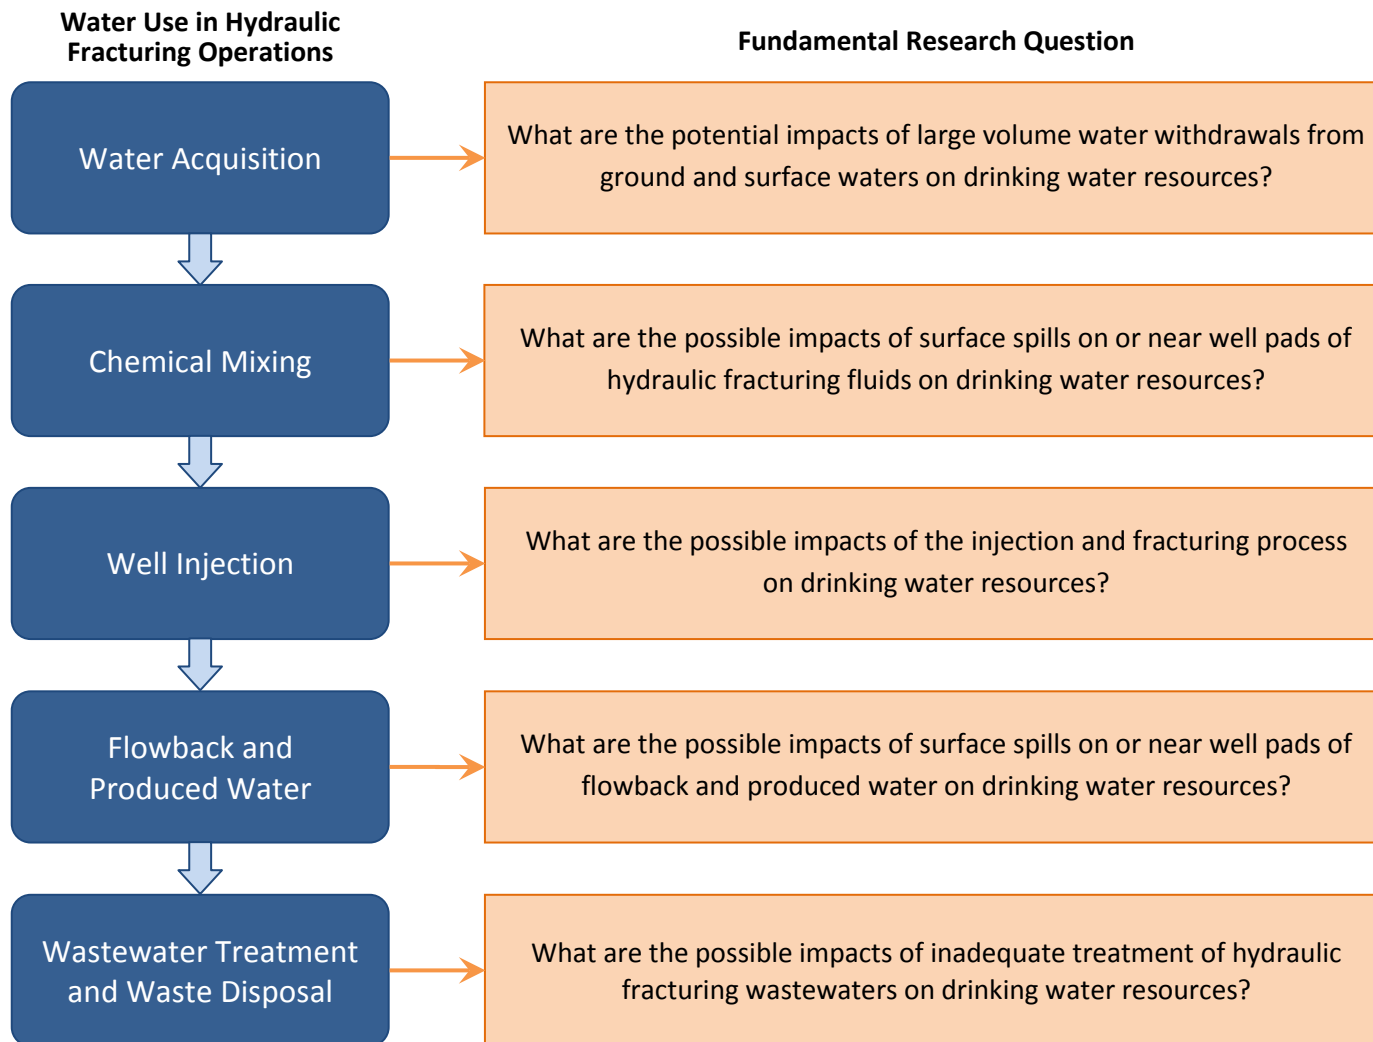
Water Use in Hydraulic Fracturing Operations

Fundamental Research Question

Water Acquisition

What are the potential impacts of large volume water withdrawals from ground and surface waters on drinking water resources?

Chemical Mixing

What are the possible impacts of surface spills on or near well pads of hydraulic fracturing fluids on drinking water resources?

Well Injection

What are the possible impacts of the injection and fracturing process on drinking water resources?

Flowback and Produced Water

What are the possible impacts of surface spills on or near well pads of flowback and produced water on drinking water resources?

Wastewater Treatment and Waste Disposal

What are the possible impacts of inadequate treatment of hydraulic fracturing wastewaters on drinking water resources?